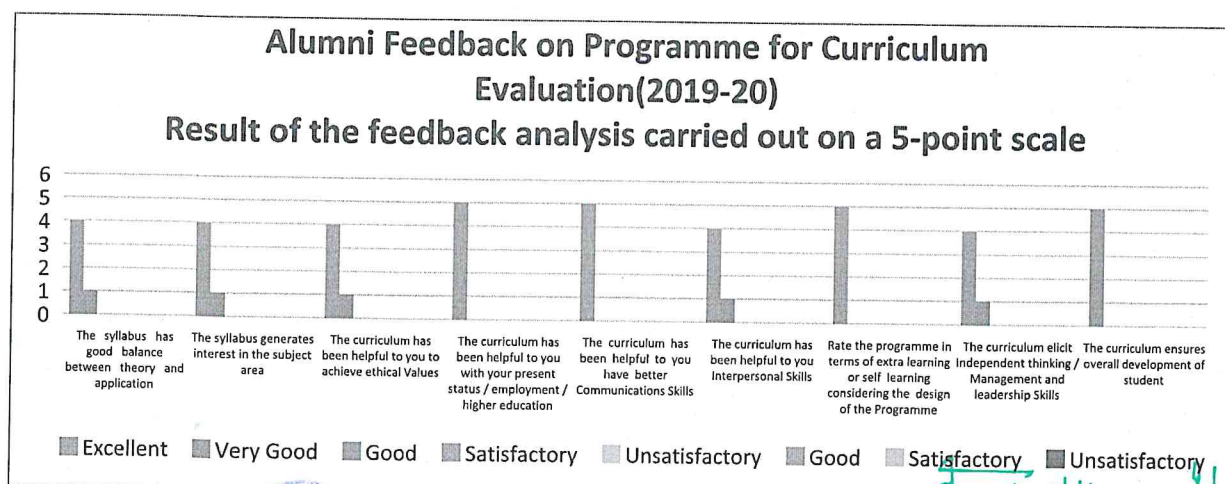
Alumni Feedback on Programme for Curriculum Evaluation(2019-20)

Result of the feedback analysis carried out on a 5-point scale

6
5
4
3
2
1
0

The syllabus has good balance between theory and application

The syllabus generates interest in the subject area

The curriculum has been helpful to you to achieve ethical Values

The curriculum has been helpful to you with your present status / employment / higher education

The curriculum has been helpful to you have better Communications Skills

The curriculum has been helpful to you Interpersonal Skills

Rate the programme in terms of extra learning or self learning considering the design of the Programme

The curriculum elicit Independent thinking / Management and leadership Skills

The curriculum ensures overall development of student

Excellent Very Good Good Satisfactory Unsatisfactory Good Satisfactory Unsatisfactory